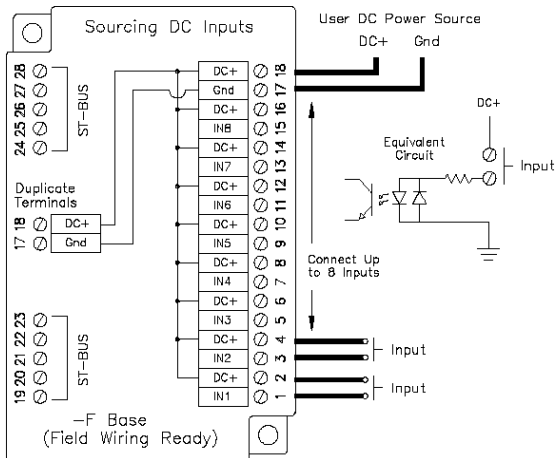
Sourcing DC Inputs

User DC Power Source
DC+ Gnd

24 25 26 27 28
ST-BUS

DC+
Gnd
DC+
IN8
DC+
IN7
DC+
IN6
DC+
IN5
DC+
IN4
DC+
IN3
DC+
IN2
DC+
IN1

18
17
16
15
14
13
12
11
10
9
8
7
6
5
4
3
2
1

DC+
Equivalent Circuit
Input

Duplicate Terminals
17 18
DC+
Gnd

Connect Up to 8 Inputs

19 20 21 22 23
ST-BUS

Input
Input

–F Base
(Field Wiring Ready)